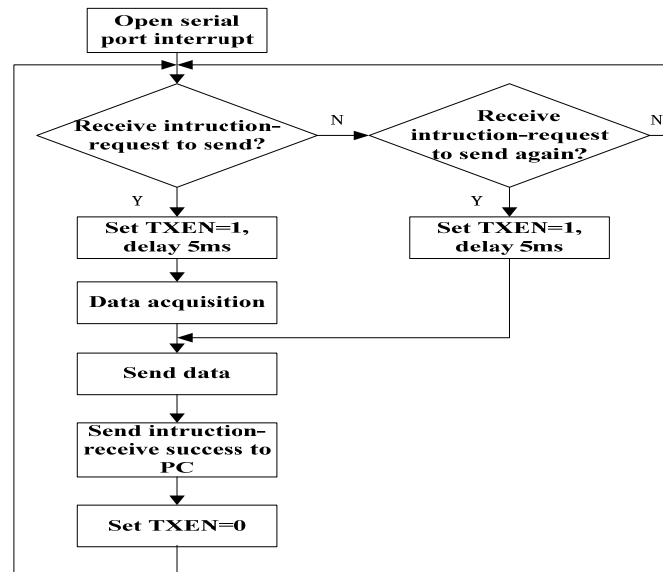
Open serial port interrupt

Receive intruction-request to send?

N

Receive intruction-request to send again?

N

Y

Set TXEN=1, delay 5ms

Y

Set TXEN=1, delay 5ms

Data acquisition

Send data

Send intruction-receive success to PC

Set TXEN=0